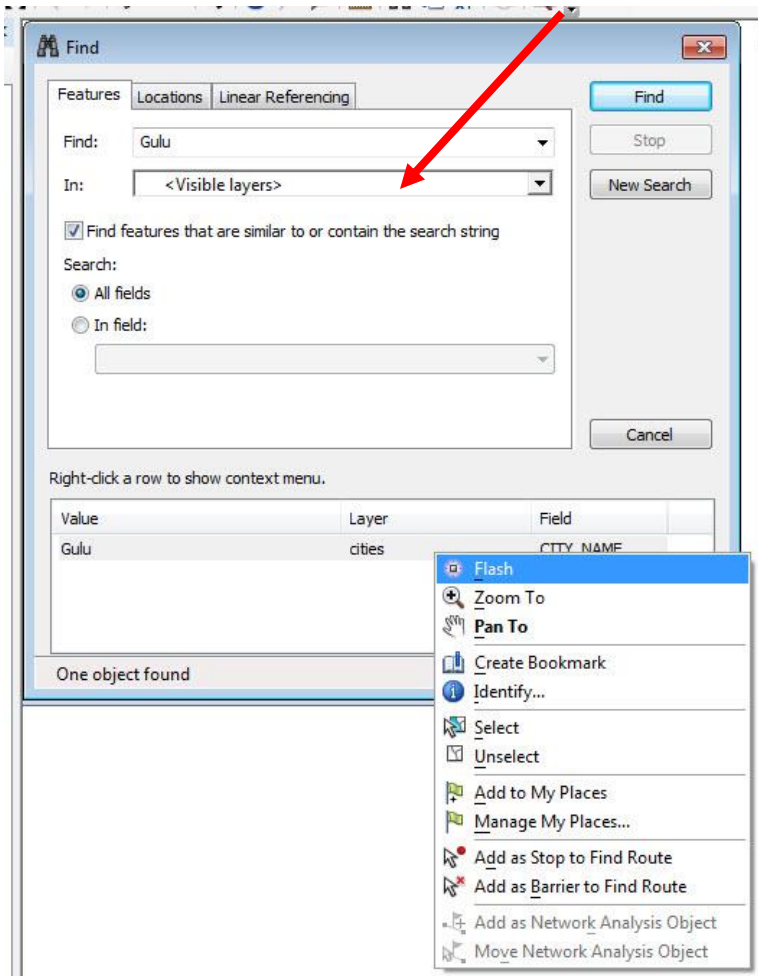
Find

Features | Locations | Linear Referencing

Find: Gulu

In: <Visible layers>

Find features that are similar to or contain the search string

Search:

All fields

In field:

Find

Stop

New Search

Cancel

Right-click a row to show context menu.

| Value | Layer | Field |
|---|---|---|
| Gulu | cities | CITY_NAME |

One object found

Flash
Zoom To
Pan To
Create Bookmark
Identify...
Select
Unselect
Add to My Places
Manage My Places...
Add as Stop to Find Route
Add as Barrier to Find Route
Add as Network Analysis Object
Move Network Analysis Object